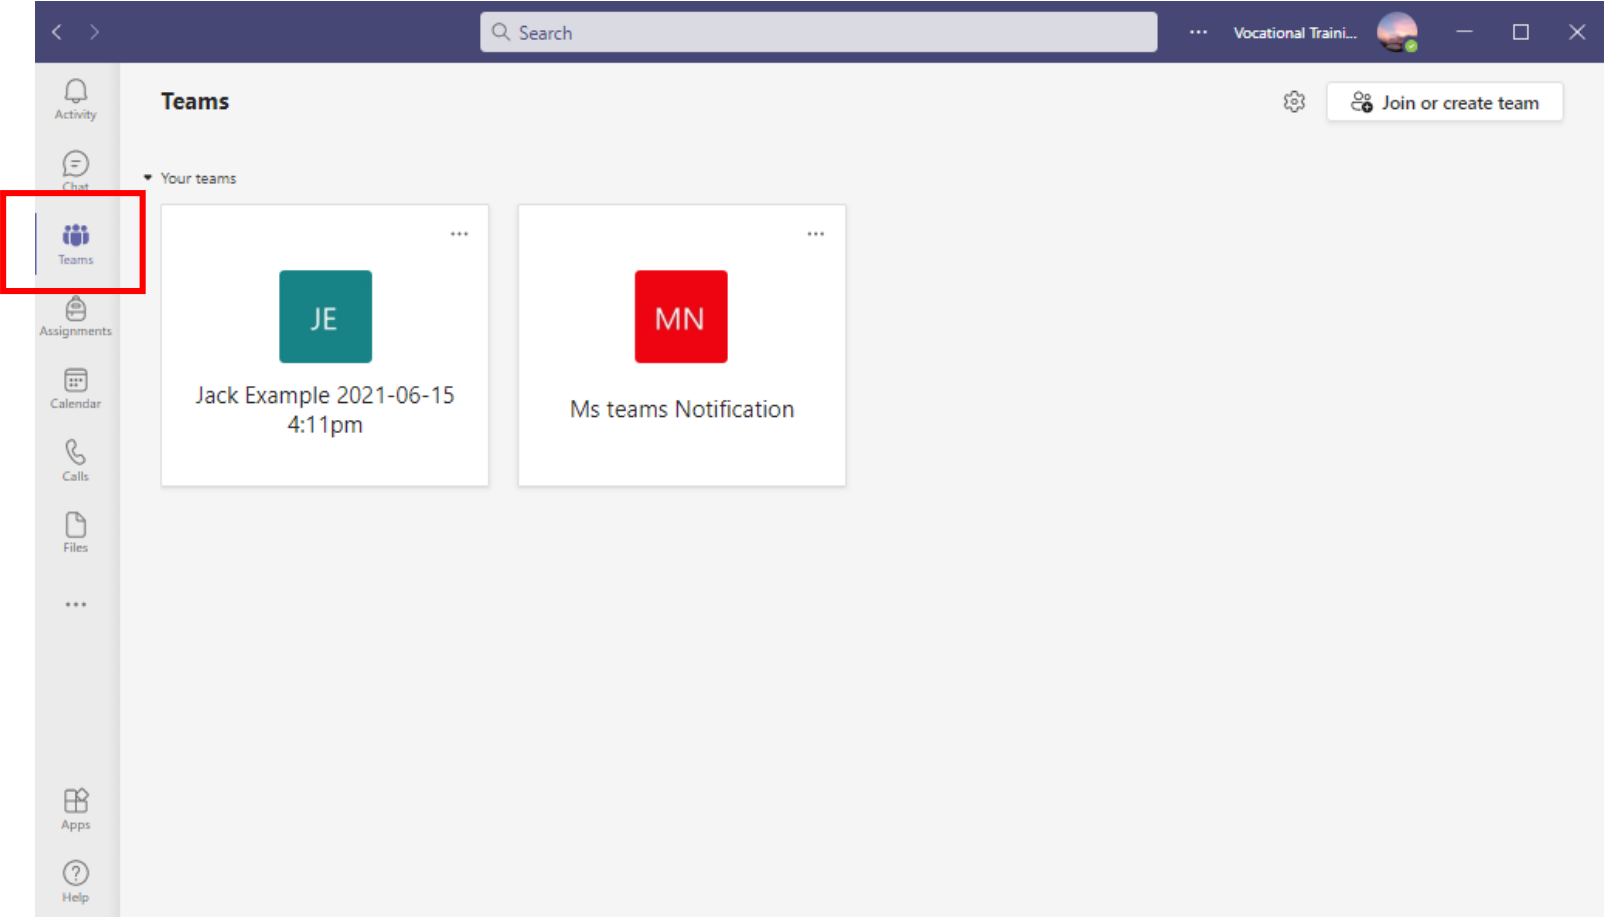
Search

...

Vocational Traini...

Activity

Chat

Teams

Assignments

Calendar

Calls

Files

...

Apps

Help

Teams

Join or create team

Your teams

...

JE

Jack Example 2021-06-15 4:11pm

...

MN

Ms teams Notification